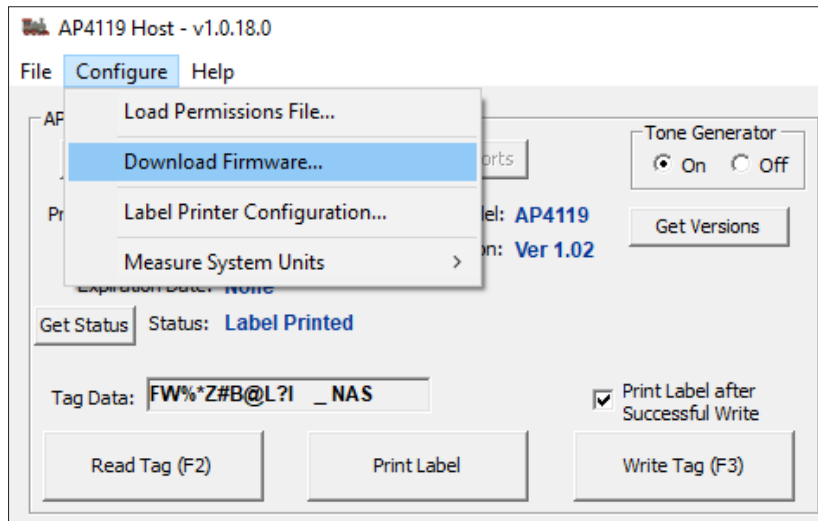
AP4119 Host - v1.0.18.0

File Configure Help

AP

Load Permissions File...

Download Firmware...

Label Printer Configuration...

Measure System Units >

orts

Pr

el: AP4119

on: Ver 1.02

Expiration Date: None

Tone Generator

On Off

Get Versions

Get Status Status: Label Printed

Tag Data: FW%*Z#B@L?I _ NAS

Print Label after Successful Write

Read Tag (F2)

Print Label

Write Tag (F3)